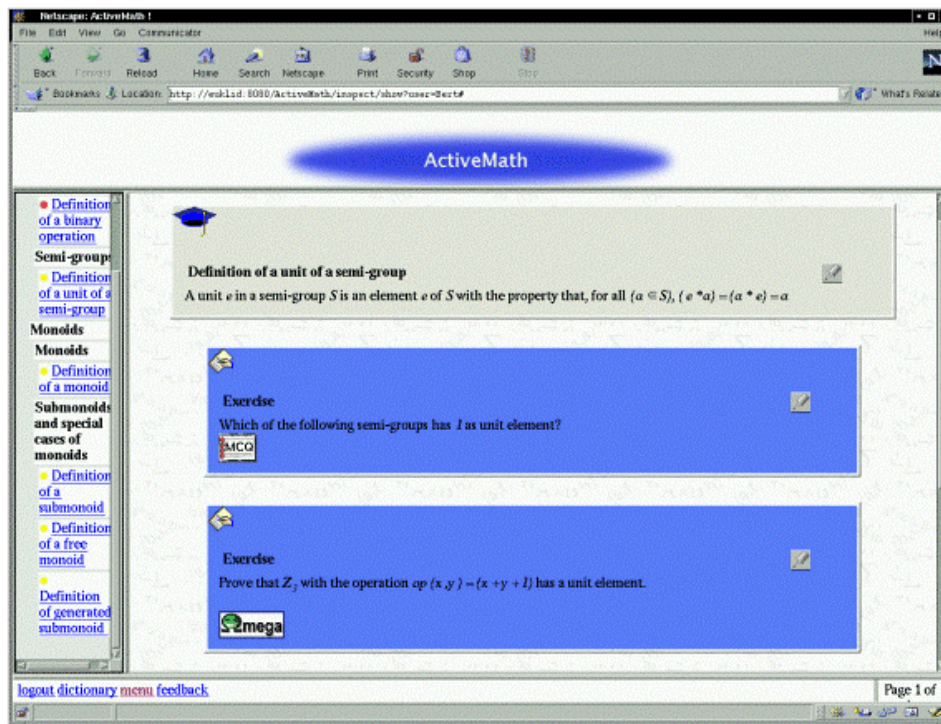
Netscape: ActiveMath !

File Edit View Go Communicator Help

Back Forward Reload Home Search Netscape Print Security Shop Stop

Bookmarks Location: http://wsklid:8080/ActiveMath/inspect/show?user=Bert# What's Related

ActiveMath

Definition of a binary operation

Semi-groups

Definition of a unit of a semi-group

Monoids

Monoids

Definition of a monoid

Submonoids and special cases of monoids

Definition of a submonoid

Definition of a free monoid

Definition of generated submonoid

Definition of a unit of a semi-group

A unit $e$ in a semi-group $S$ is an element $e$ of $S$ with the property that, for all $(a \in S)$, $(e * a) = (a * e) = a$

Exercise

Which of the following semi-groups has $1$ as unit element?

MCQ

Exercise

Prove that $Z_3$ with the operation $op(x,y) = (x + y + 1)$ has a unit element.

Ωmega

logout dictionary menu feedback

Page 1 of